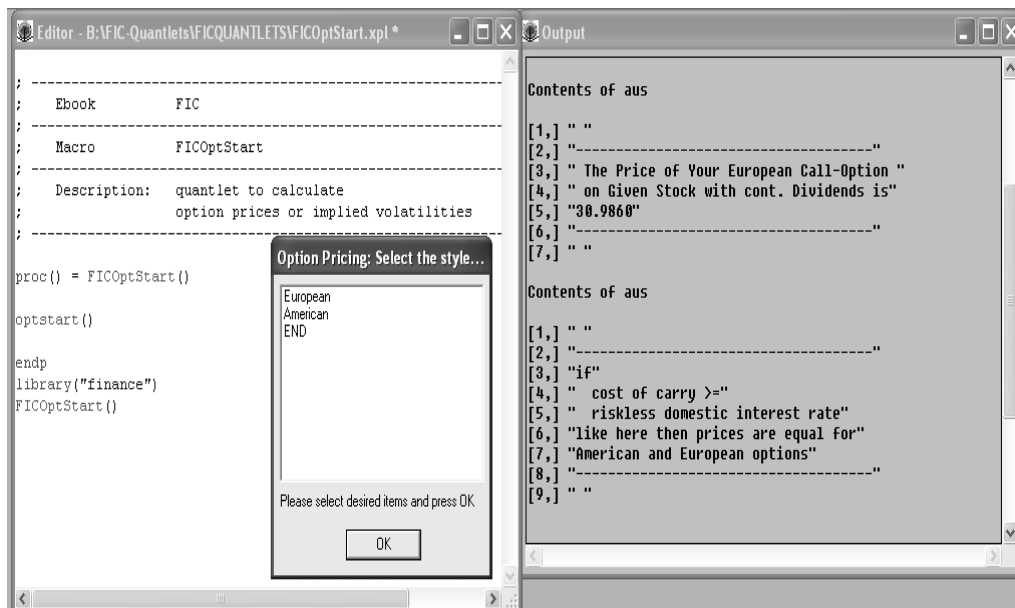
Editor - B:\FIC-Quantlets\FICQUANTLETS\FICOptStart.xpl *

; -----------------------------------------------------------------
; Ebook FIC
; -----------------------------------------------------------------
; Macro FICOptStart
; -----------------------------------------------------------------
; Description: quantlet to calculate
; option prices or implied volatilities
; -----------------------------------------------------------------

proc() = FICOptStart()

optstart()

endp
library("finance")
FICOptStart()

Option Pricing: Select the style...

European
American
END

Please select desired items and press OK

OK

Output

Contents of aus

[1,] " "
[2,] "--------------------------------------"
[3,] " The Price of Your European Call-Option "
[4,] " on Given Stock with cont. Dividends is"
[5,] "30.9860"
[6,] "--------------------------------------"
[7,] " "

Contents of aus

[1,] " "
[2,] "--------------------------------------"
[3,] "if"
[4,] " cost of carry >="
[5,] " riskless domestic interest rate"
[6,] "like here then prices are equal for"
[7,] "American and European options"
[8,] "--------------------------------------"
[9,] " "